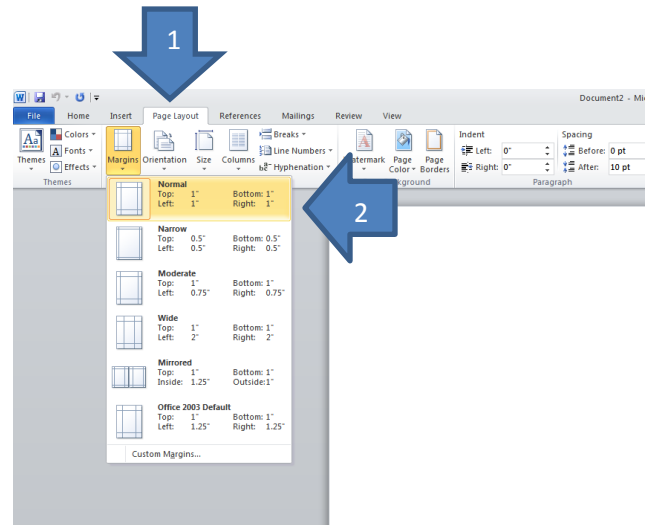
1

2

Document2 - Mi

File Home Insert Page Layout References Mailings Review View

Themes Colors Fonts Effects

Themes

Margins Orientation Size Columns Breaks Line Numbers Hyphenation

atermark Page Color Page Borders

kground

Indent

Left: 0"

Right: 0"

Spacing

Before: 0 pt

After: 10 pt

Paragraph

Normal
Top: 1" Bottom: 1"
Left: 1" Right: 1"

Narrow
Top: 0.5" Bottom: 0.5"
Left: 0.5" Right: 0.5"

Moderate
Top: 1" Bottom: 1"
Left: 0.75" Right: 0.75"

Wide
Top: 1" Bottom: 1"
Left: 2" Right: 2"

Mirrored
Top: 1" Bottom: 1"
Inside: 1.25" Outside:1"

Office 2003 Default
Top: 1" Bottom: 1"
Left: 1.25" Right: 1.25"

Custom Margins...